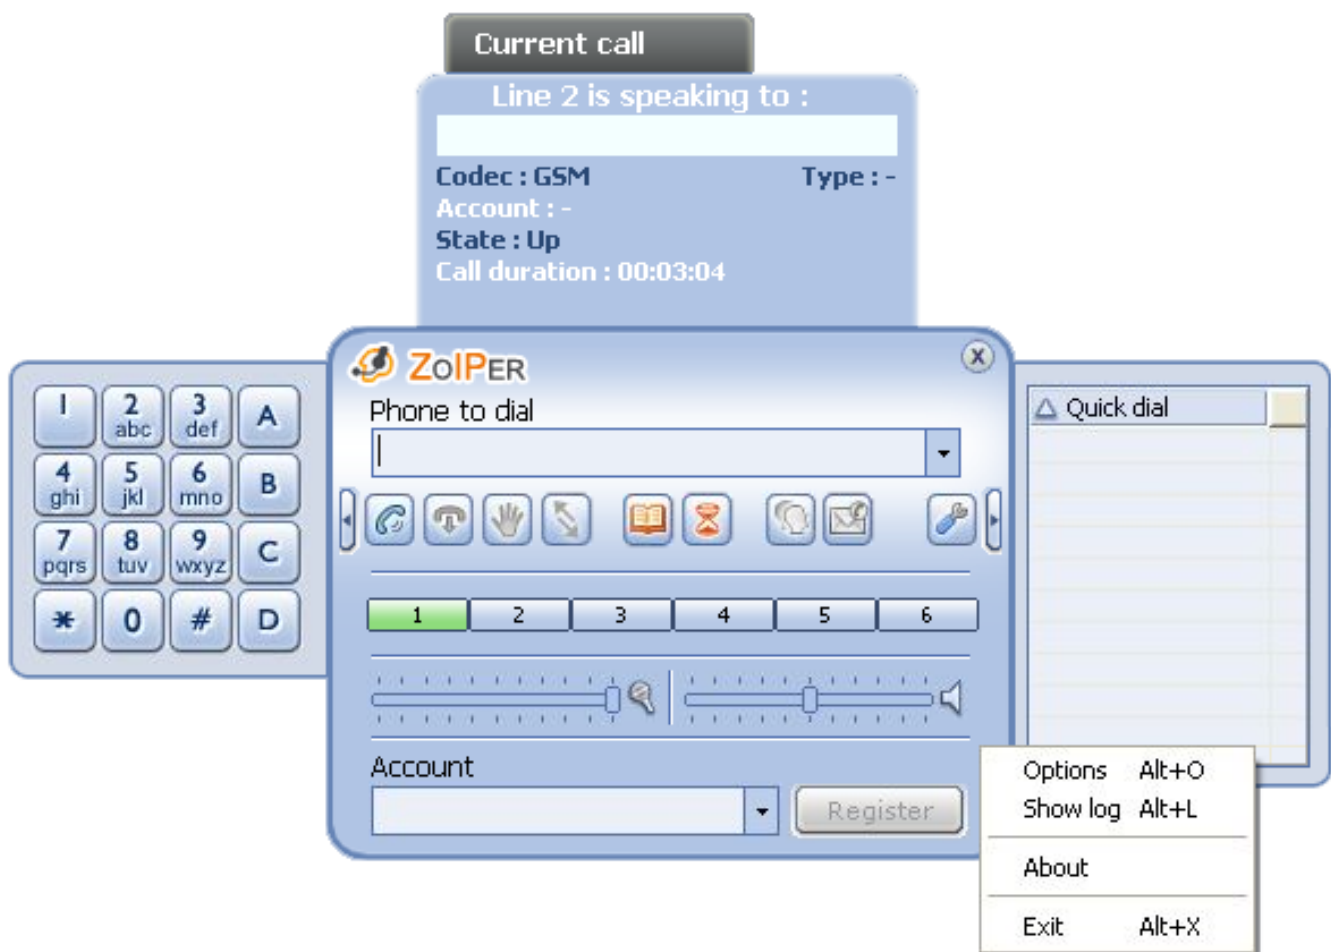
Current call

Line 2 is speaking to :

Codec : GSM
Type : -
Account : -
State : Up
Call duration : 00:03:04

ZoIPer

Phone to dial

1 2 3 4 5 6

Account

Register

| 1 | 2 abc | 3 def | A |
|---|---|---|---|
| 4 ghi | 5 jkl | 6 mno | B |
| 7 pqrs | 8 tuv | 9 wxyz | C |
| * | 0 | # | D |

Quick dial

Options Alt+O
Show log Alt+L

About

Exit Alt+X